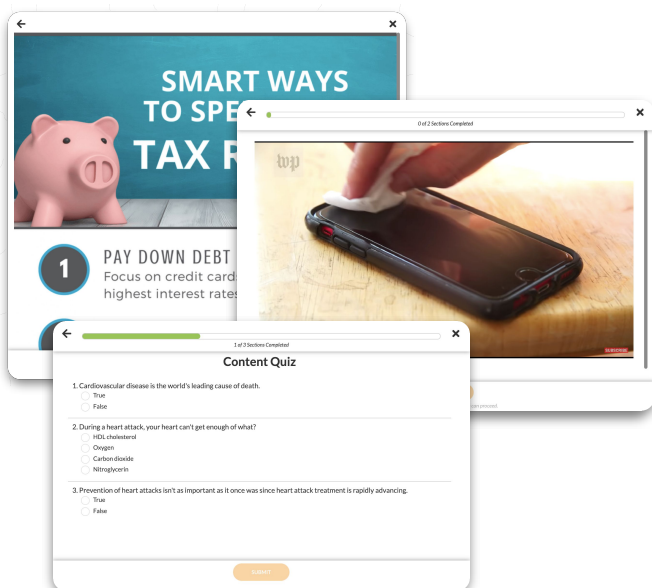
SMART WAYS
TO SPE
TAX R

1
PAY DOWN DEBT
Focus on credit card
highest interest rates

0 of 2 Sections Completed

wp

1 of 3 Sections Completed

Content Quiz

1. Cardiovascular disease is the world's leading cause of death.
True
False

2. During a heart attack, your heart can't get enough of what?
HDL cholesterol
Oxygen
Carbon dioxide
Nitroglycerin

3. Prevention of heart attacks isn't as important as it once was since heart attack treatment is rapidly advancing.
True
False

SUBMIT